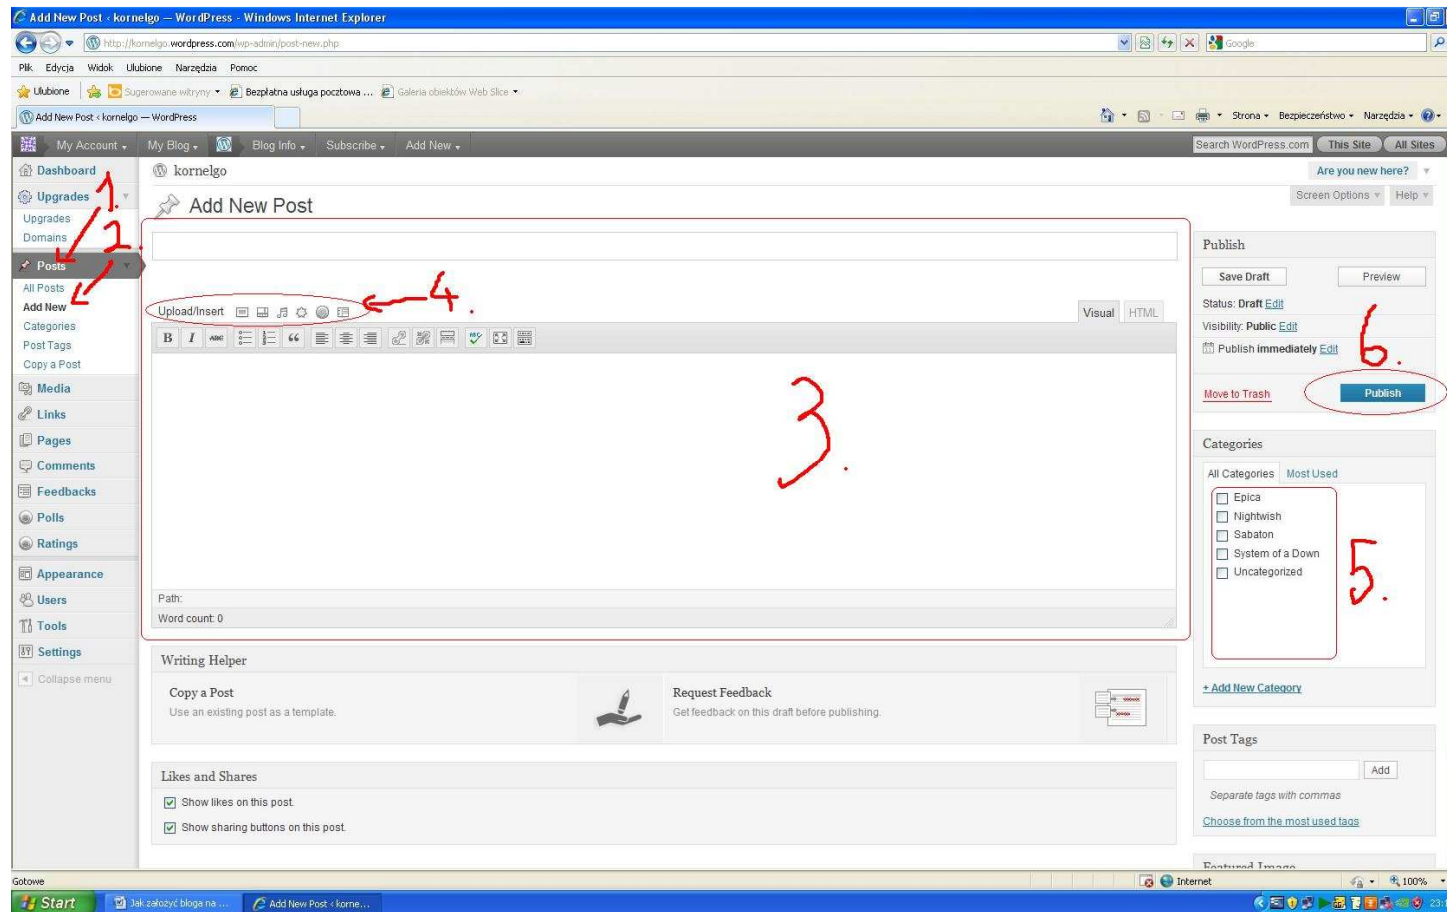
Add New Post ‹ kornelgo — WordPress - Windows Internet Explorer

http://kornelgo.wordpress.com/wp-admin/post-new.php

Google

Plik Edycja Widok Ulubione Narzędzia Pomoc

Ulubione Sugerowane witryny Bezpłatna usługa pocztowa ... Galeria obiektów Web Slice

Add New Post ‹ kornelgo — WordPress

Strona Bezpieczeństwo Narzędzia

My Account My Blog Blog Info Subscribe Add New

Search WordPress.com This Site All Sites

Dashboard
Upgrades
Upgrades
Domains
Posts
All Posts
Add New
Categories
Post Tags
Copy a Post
Media
Links
Pages
Comments
Feedbacks
Polls
Ratings
Appearance
Users
Tools
Settings
Collapse menu

1.
2.

kornelgo

Are you new here?

Screen Options Help

Add New Post

Upload/Insert

4.

Visual HTML

B I

3.

Path:
Word count: 0

Publish
Save Draft Preview
Status: Draft Edit
Visibility: Public Edit
Publish immediately Edit
6.
Move to Trash Publish

Categories
All Categories Most Used
Epica
Nightwish
Sabaton
System of a Down
Uncategorized
5.
+ Add New Category

Writing Helper
Copy a Post
Use an existing post as a template.
Request Feedback
Get feedback on this draft before publishing.

Likes and Shares
Show likes on this post.
Show sharing buttons on this post.

Post Tags
Add
Separate tags with commas
Choose from the most used tags

Featured Image

Gotowe Internet 100%

Start Jak założyć bloga na ... Add New Post ‹ korne...